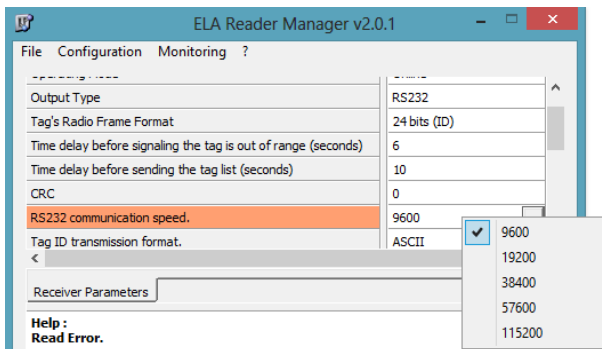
ELA Reader Manager v2.0.1

File Configuration Monitoring ?

| | |
|---|---|
| Output Type | RS232 |
| Tag's Radio Frame Format | 24 bits (ID) |
| Time delay before signaling the tag is out of range (seconds) | 6 |
| Time delay before sending the tag list (seconds) | 10 |
| CRC | 0 |
| RS232 communication speed. | 9600 |
| Tag ID transmission format. | ASCII |

9600
19200
38400
57600
115200

Receiver Parameters

Help :
Read Error.